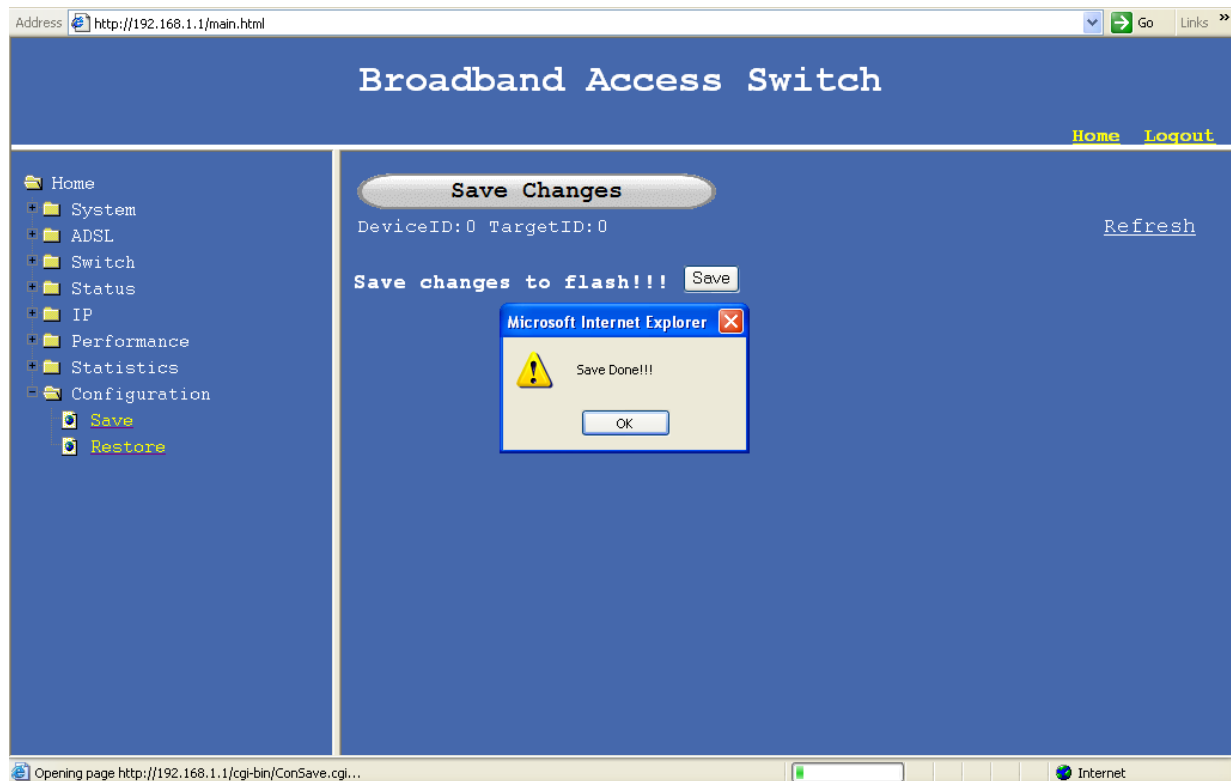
Address http://192.168.1.1/main.html Go Links »

Broadband Access Switch

Home Logout

Home
System
ADSL
Switch
Status
IP
Performance
Statistics
Configuration
Save
Restore

Save Changes

DeviceID:0 TargetID:0

Refresh

Save changes to flash!!! Save

Microsoft Internet Explorer

Save Done!!!

OK

Opening page http://192.168.1.1/cgi-bin/ConSave.cgi...

Internet